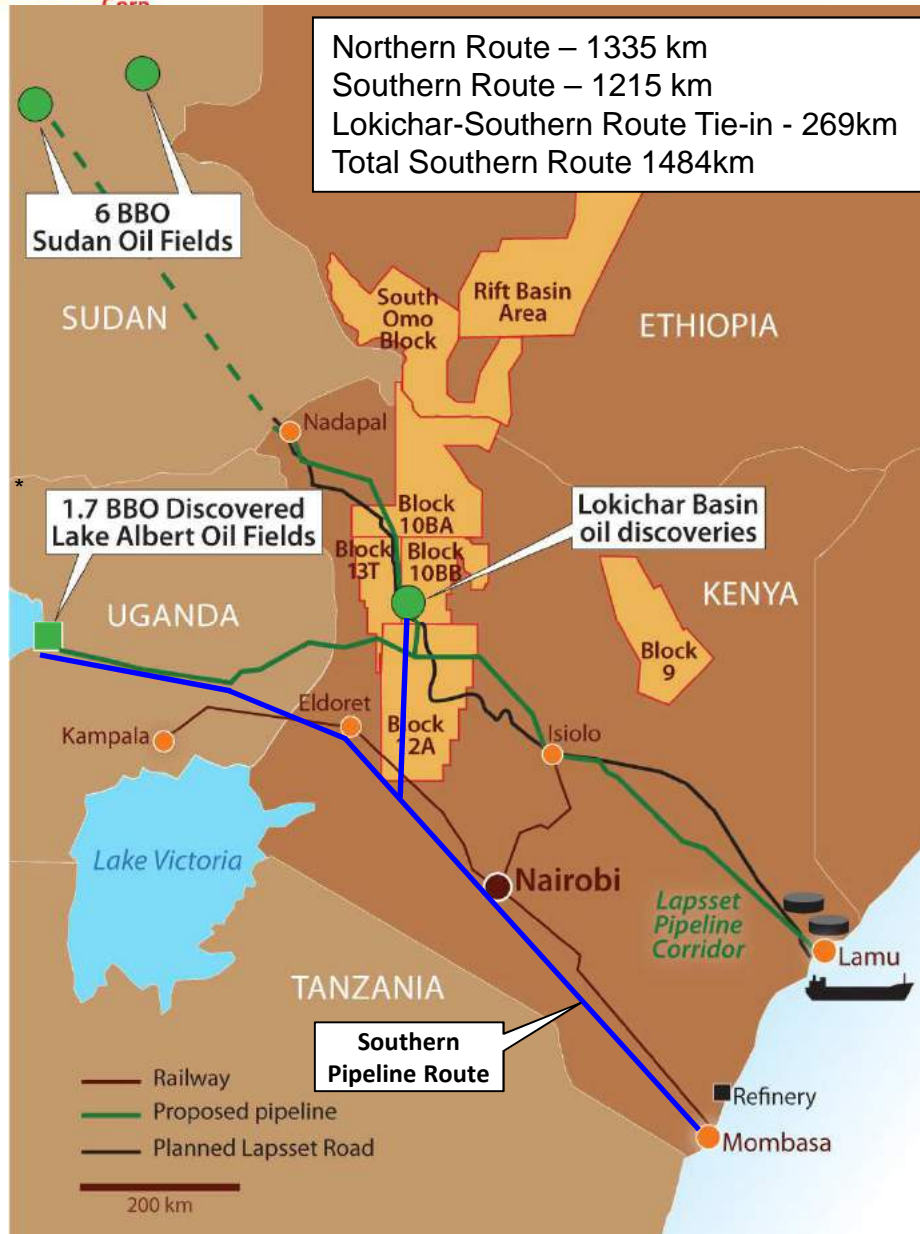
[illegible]

Northern Route – 1335 km
Southern Route – 1215 km
Lokichar-Southern Route Tie-in - 269km
Total Southern Route 1484km

6 BBO
Sudan Oil Fields

SUDAN

South Omo Block

Rift Basin Area

ETHIOPIA

Nadapal

*

1.7 BBO Discovered
Lake Albert Oil Fields

Block 10BA

Block 13T

Block 10BB

Lokichar Basin
oil discoveries

KENYA

UGANDA

Block 9

Eldoret

Kampala

Block 12A

Isiolo

Lake Victoria

Nairobi

Lapsset Pipeline Corridor

Lamu

TANZANIA

Southern
Pipeline Route

Railway
Proposed pipeline
Planned Lapsset Road

200 km

Refinery

Mombasa